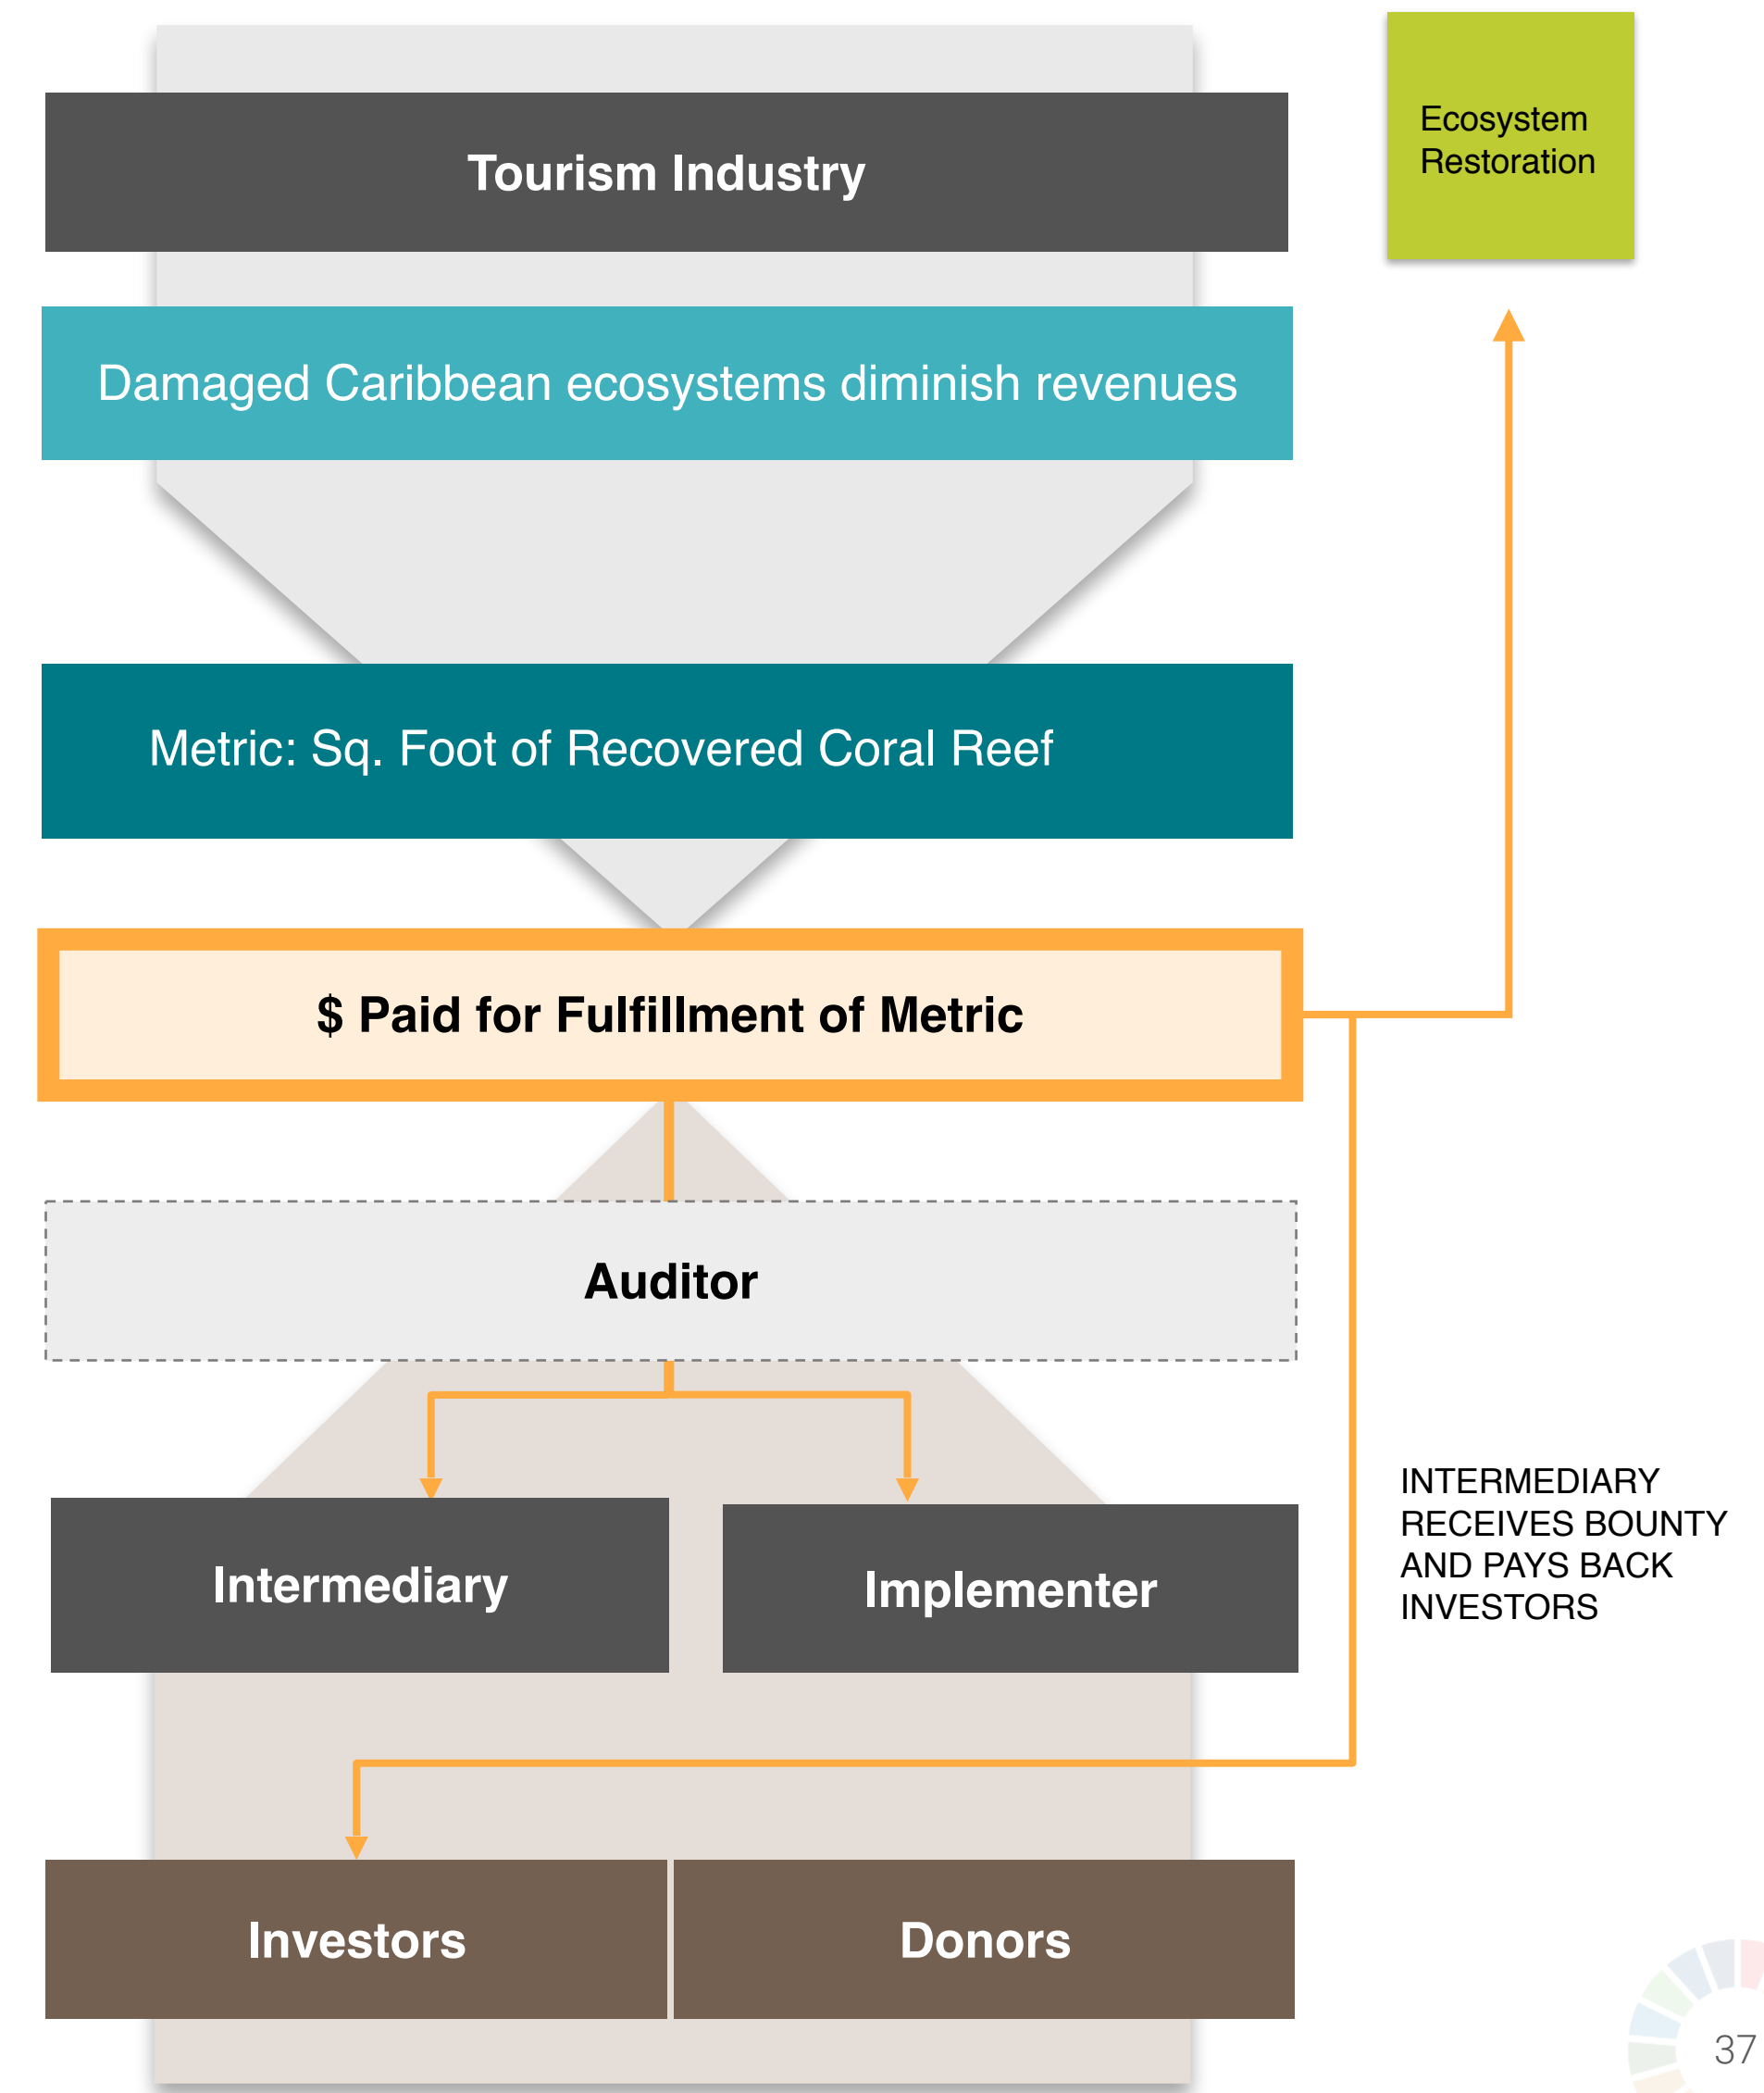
Tourism Industry

Ecosystem Restoration

Damaged Caribbean ecosystems diminish revenues

Metric: Sq. Foot of Recovered Coral Reef

$ Paid for Fulfillment of Metric

Auditor

Intermediary

Implementer

INTERMEDIARY RECEIVES BOUNTY AND PAYS BACK INVESTORS

Investors

Donors

37